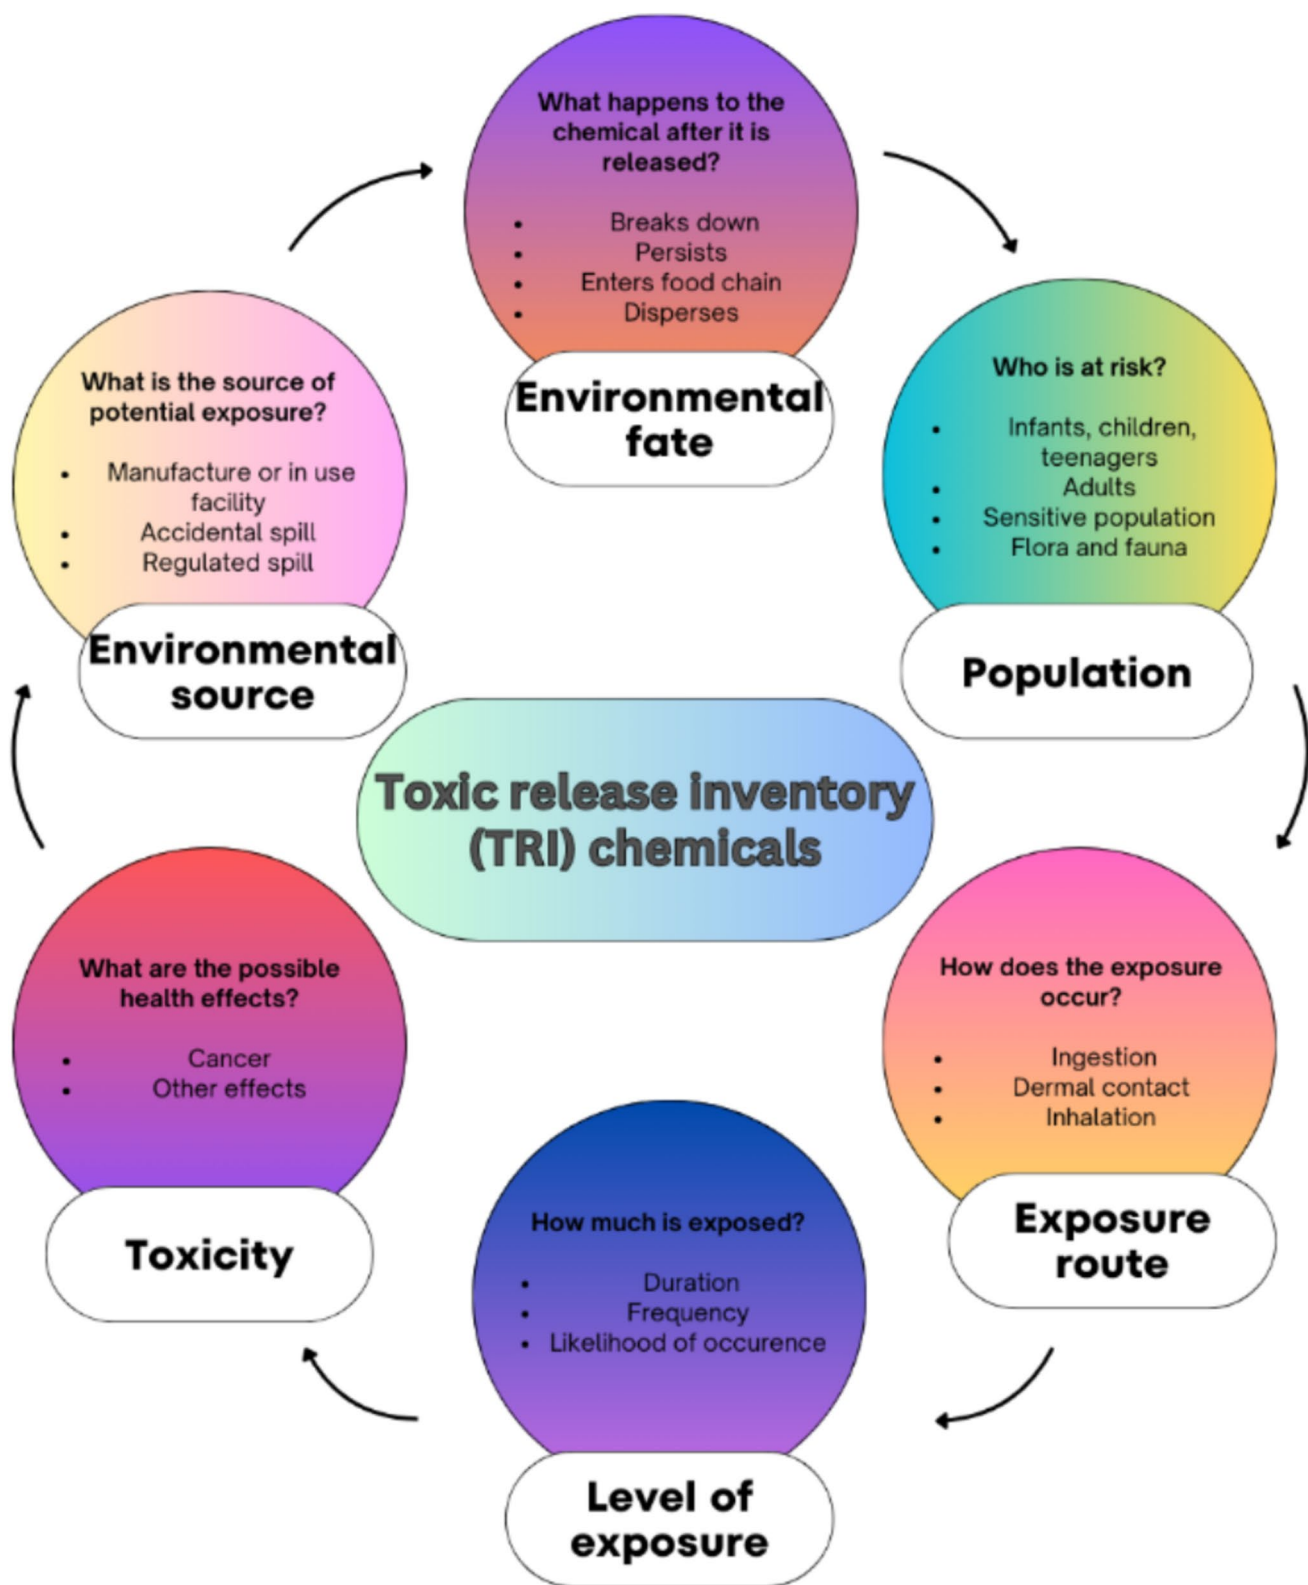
What happens to the chemical after it is released?

- Breaks down
- Persists
- Enters food chain
- Disperses

Environmental fate

Who is at risk?

- Infants, children, teenagers
- Adults
- Sensitive population
- Flora and fauna

Population

How does the exposure occur?

- Ingestion
- Dermal contact
- Inhalation

Exposure route

How much is exposed?

- Duration
- Frequency
- Likelihood of occurence

Level of exposure

What are the possible health effects?

- Cancer
- Other effects

Toxicity

What is the source of potential exposure?

- Manufacture or in use facility
- Accidental spill
- Regulated spill

Environmental source

Toxic release inventory (TRI) chemicals